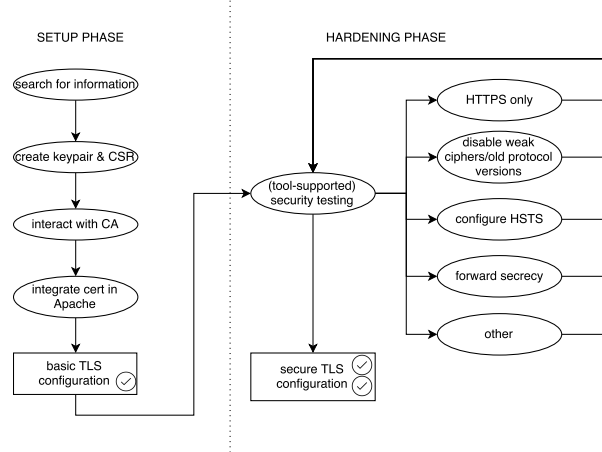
SETUP PHASE

search for information

create keypair & CSR

interact with CA

integrate cert in Apache

basic TLS configuration

HARDENING PHASE

(tool-supported) security testing

HTTPS only

disable weak ciphers/old protocol versions

configure HSTS

forward secrecy

other

secure TLS configuration